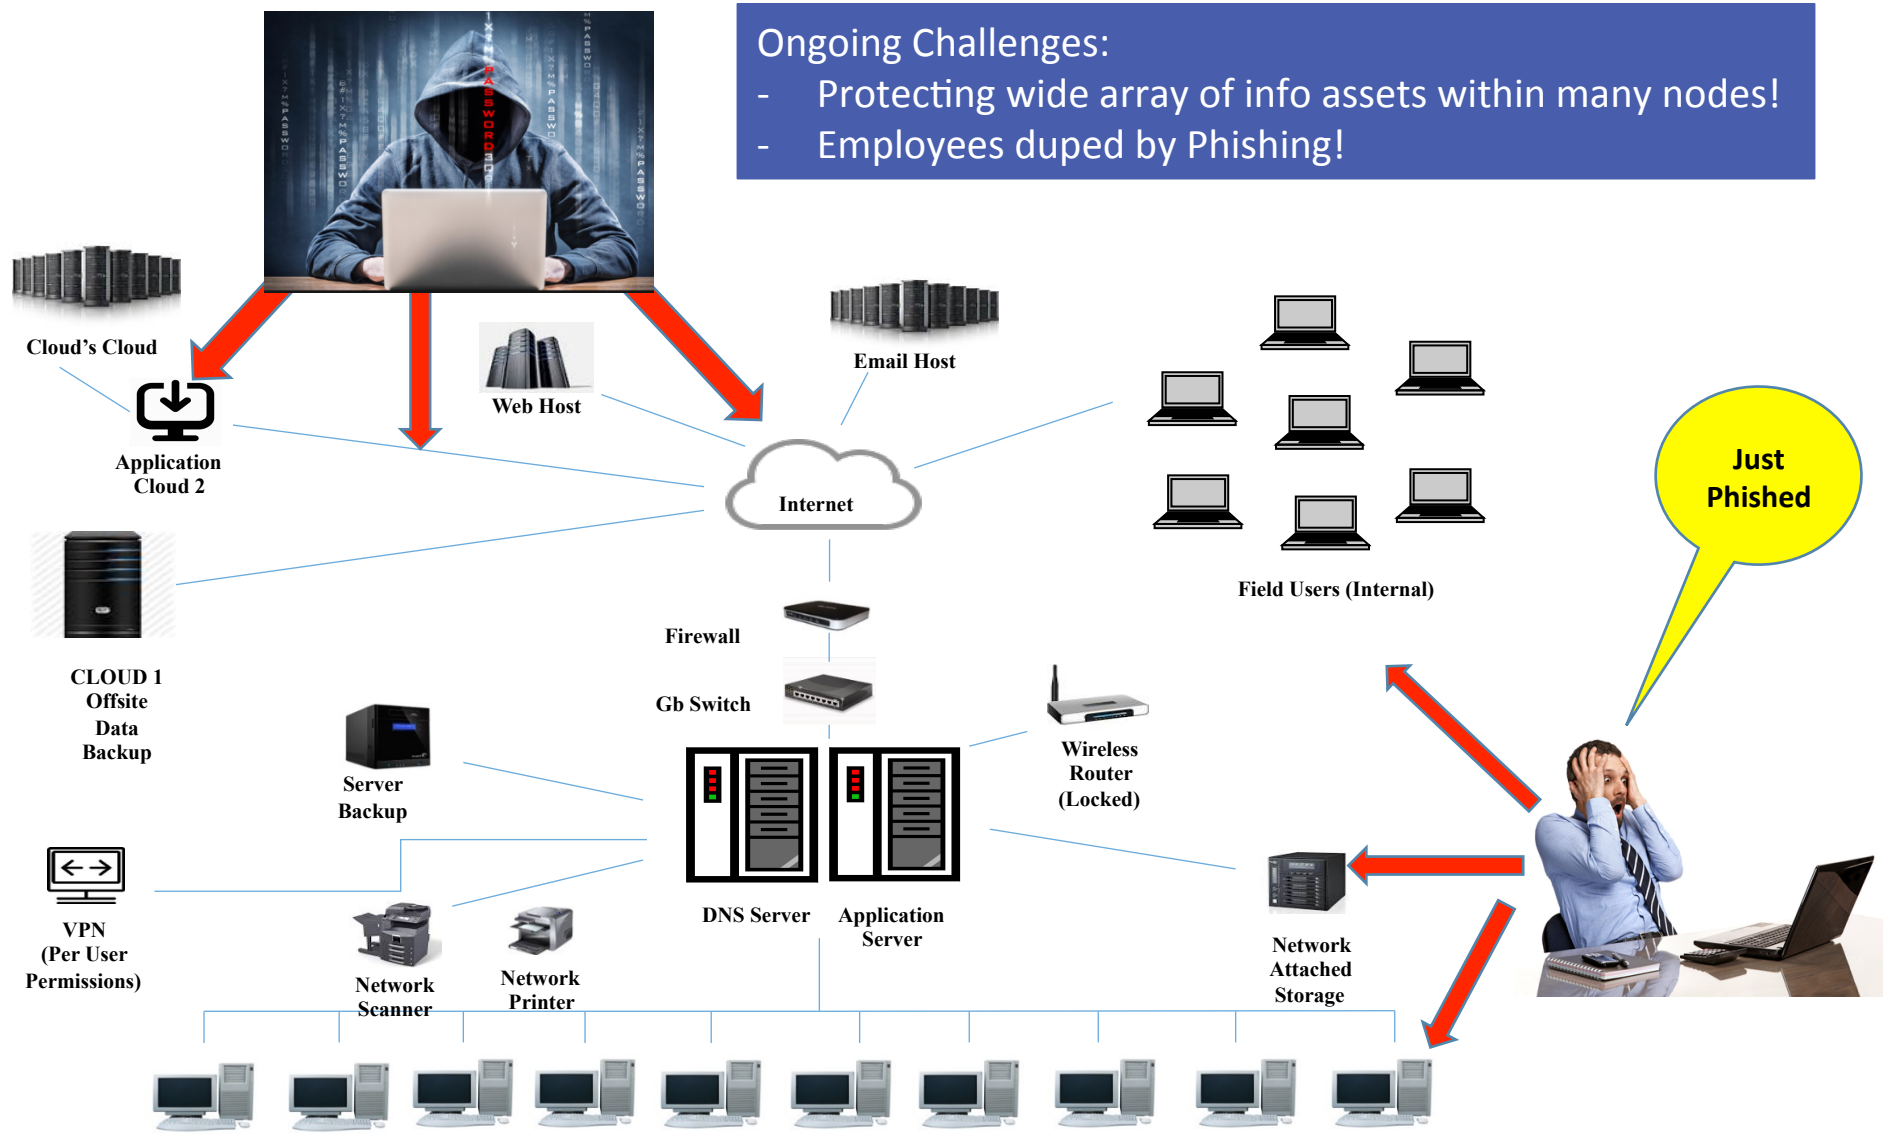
Ongoing Challenges:
- Protecting wide array of info assets within many nodes!
- Employees duped by Phishing!

Cloud's Cloud

Application Cloud 2

Web Host

Email Host

Internet

Field Users (Internal)

Just Phished

CLOUD 1 Offsite Data Backup

Firewall

Gb Switch

Wireless Router (Locked)

Server Backup

DNS Server

Application Server

VPN (Per User Permissions)

Network Scanner

Network Printer

Network Attached Storage